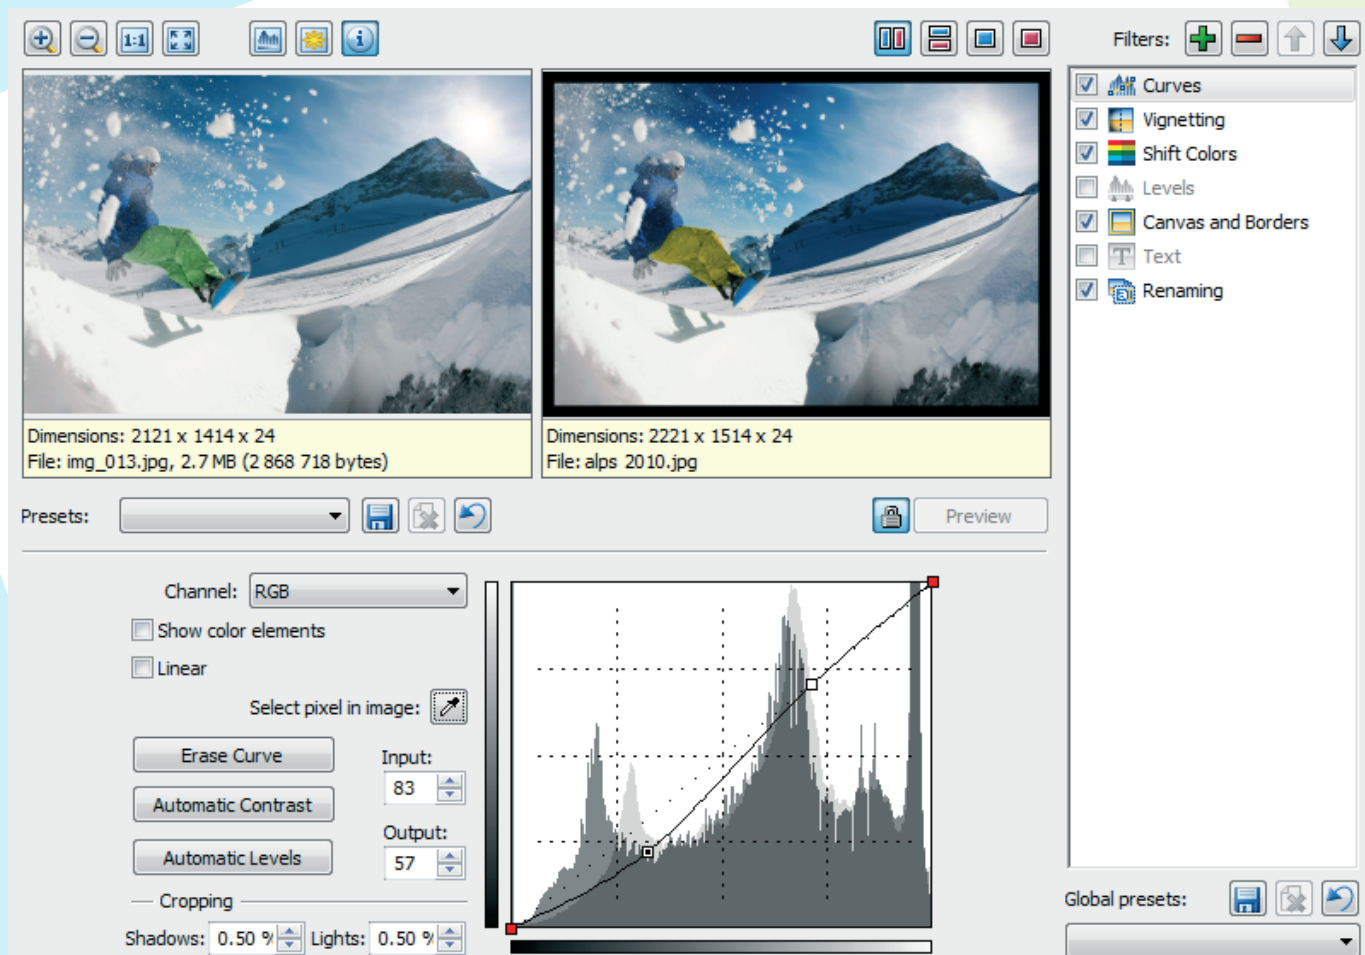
Filters:

Curves
Vignetting
Shift Colors
Levels
Canvas and Borders
Text
Renaming

Dimensions: 2121 x 1414 x 24
File: img_013.jpg, 2.7 MB (2 868 718 bytes)

Dimensions: 2221 x 1514 x 24
File: alps 2010.jpg

Presets:

Preview

Channel: RGB

Show color elements

Linear

Select pixel in image:

Erase Curve

Automatic Contrast

Automatic Levels

Input:
83

Output:
57

Cropping

Shadows: 0.50 % Lights: 0.50 %

Global presets: